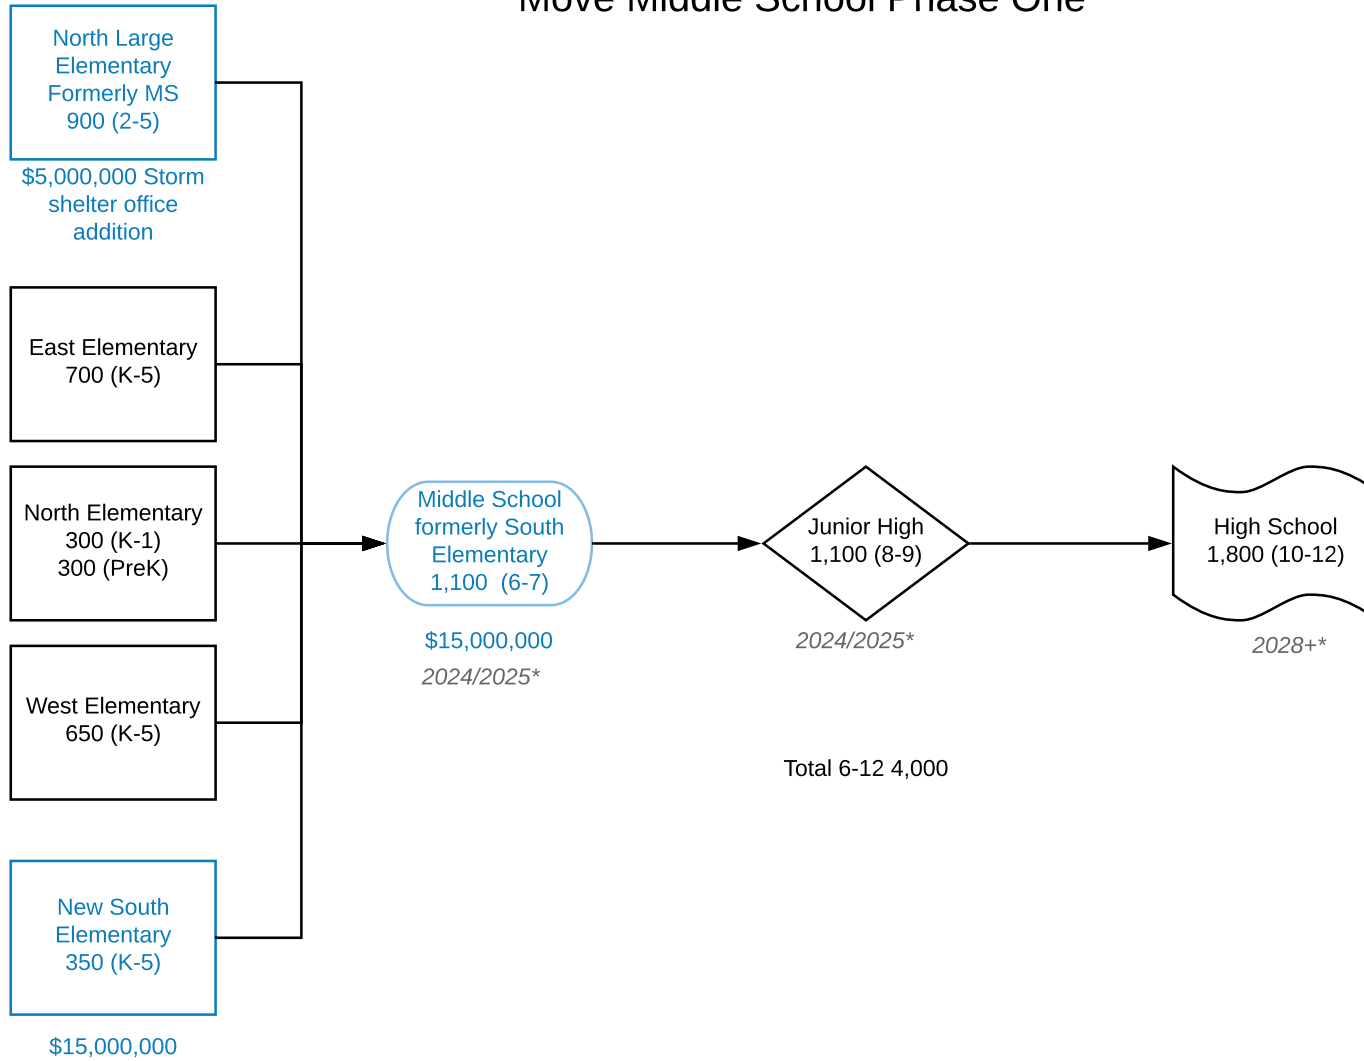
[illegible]

North Large Elementary Formerly MS 900 (2-5)

$5,000,000 Storm shelter office addition

East Elementary 700 (K-5)

North Elementary 300 (K-1) 300 (PreK)

West Elementary 650 (K-5)

New South Elementary 350 (K-5)

$15,000,000

Middle School formerly South Elementary 1,100 (6-7)

$15,000,000

2024/2025*

Junior High 1,100 (8-9)

2024/2025*

High School 1,800 (10-12)

2028+*

Total 6-12 4,000